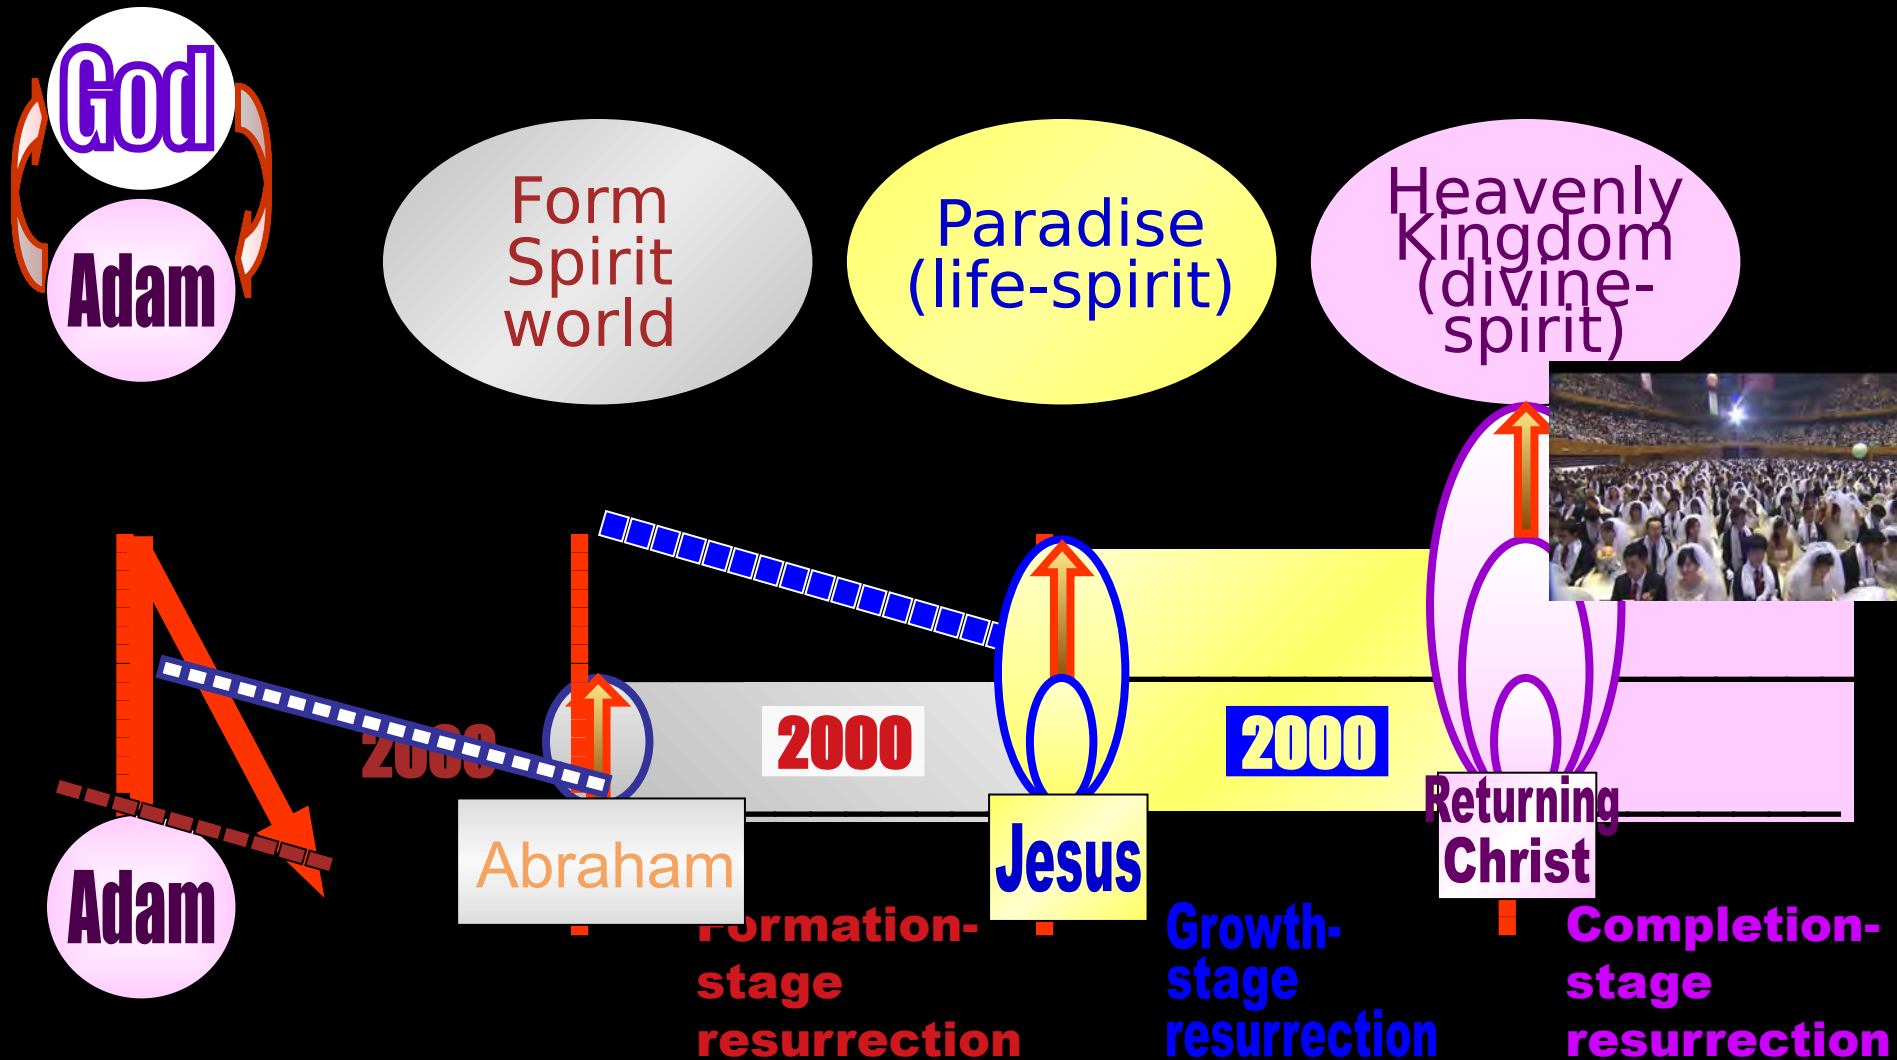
God

Adam

Form Spirit world

Paradise (life-spirit)

Heavenly Kingdom (divine-spirit)

Adam

2000

2000

2000

Abraham

Jesus

Returning Christ

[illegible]ormation-stage resurrection

Growth-stage resurrection

Completion-stage resurrection